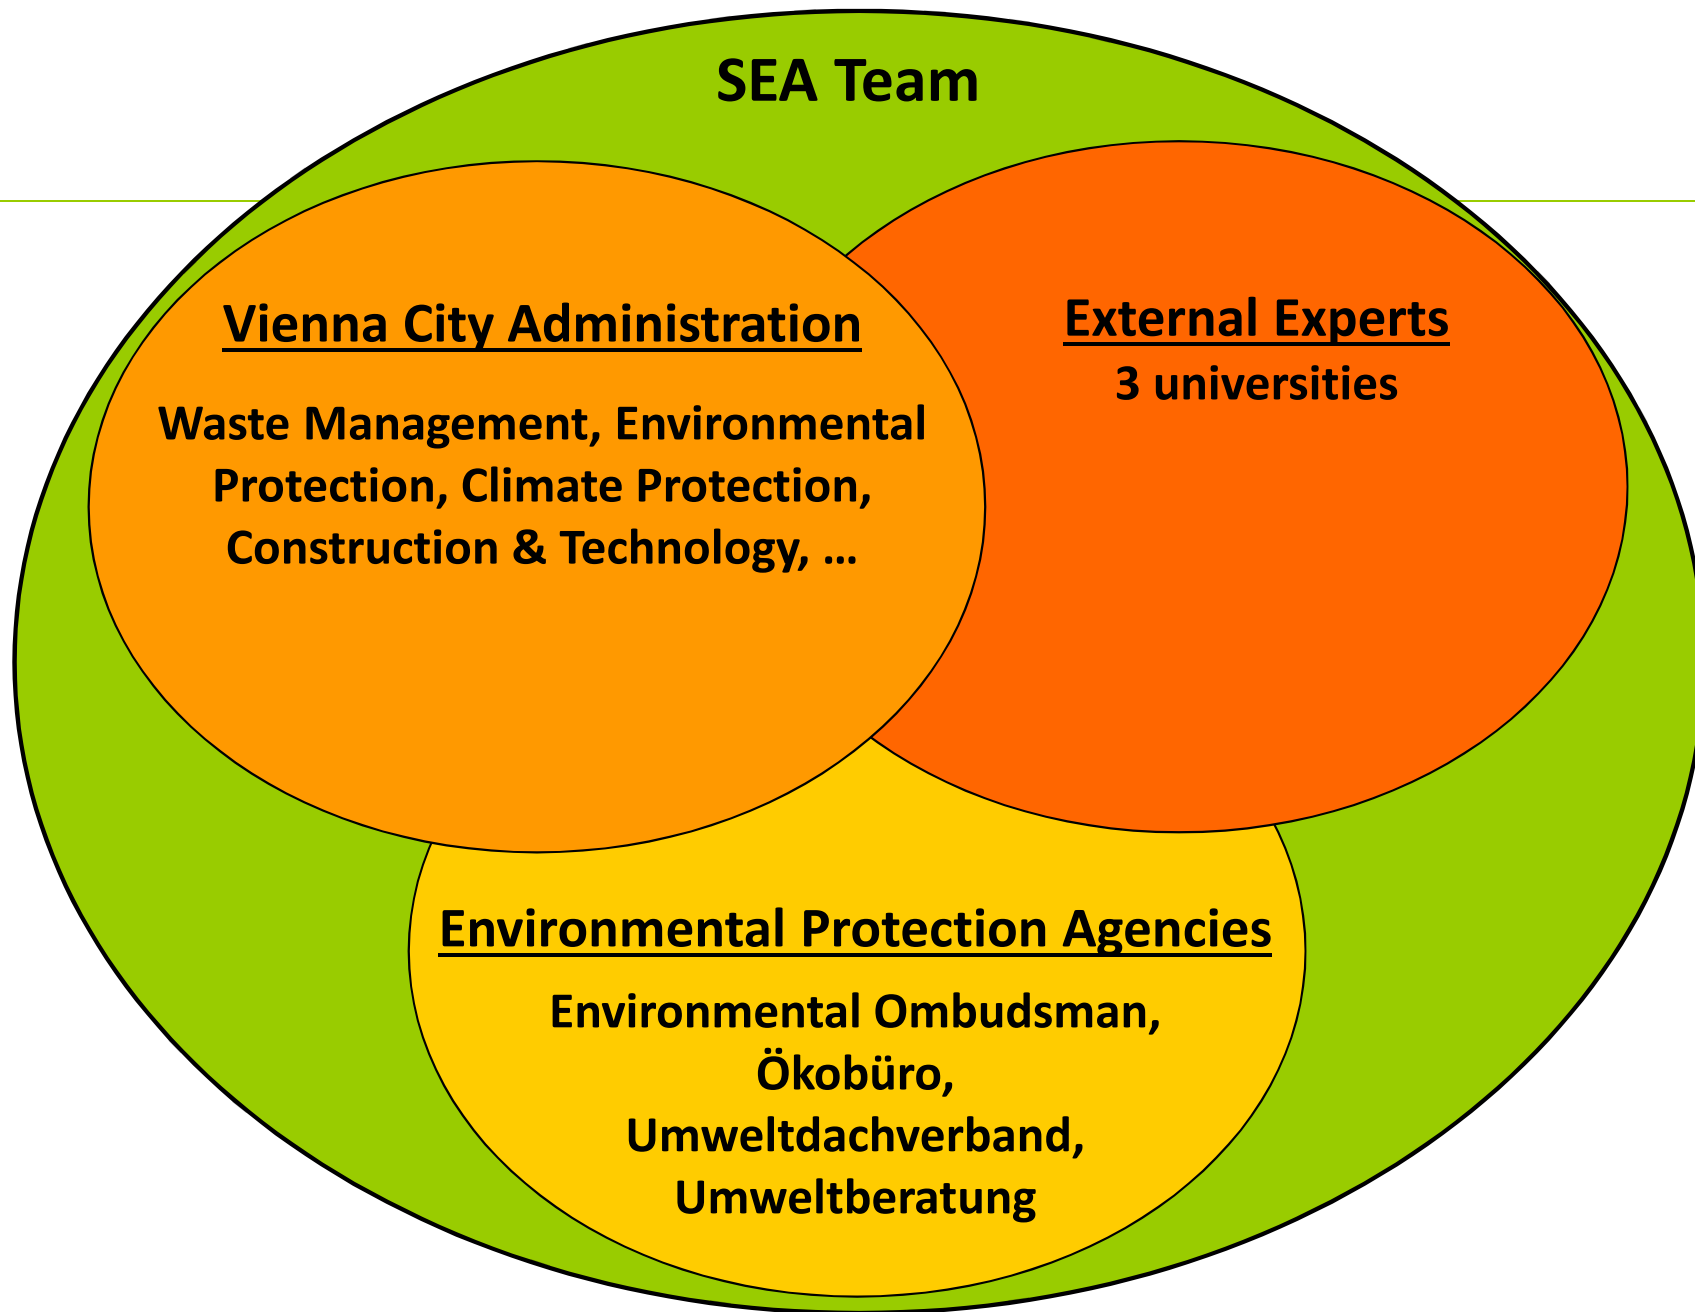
SEA Team

Vienna City Administration

Waste Management, Environmental Protection, Climate Protection, Construction & Technology, …

External Experts
3 universities

Environmental Protection Agencies

Environmental Ombudsman, Ökobüro, Umweltdachverband, Umweltberatung